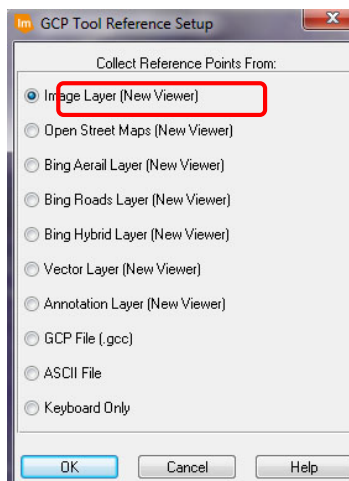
Im GCP Tool Reference Setup

Collect Reference Points From:

Image Layer (New Viewer)

Open Street Maps (New Viewer)

Bing Aerail Layer (New Viewer)

Bing Roads Layer (New Viewer)

Bing Hybrid Layer (New Viewer)

Vector Layer (New Viewer)

Annotation Layer (New Viewer)

GCP File (.gcc)

ASCII File

Keyboard Only

OK Cancel Help